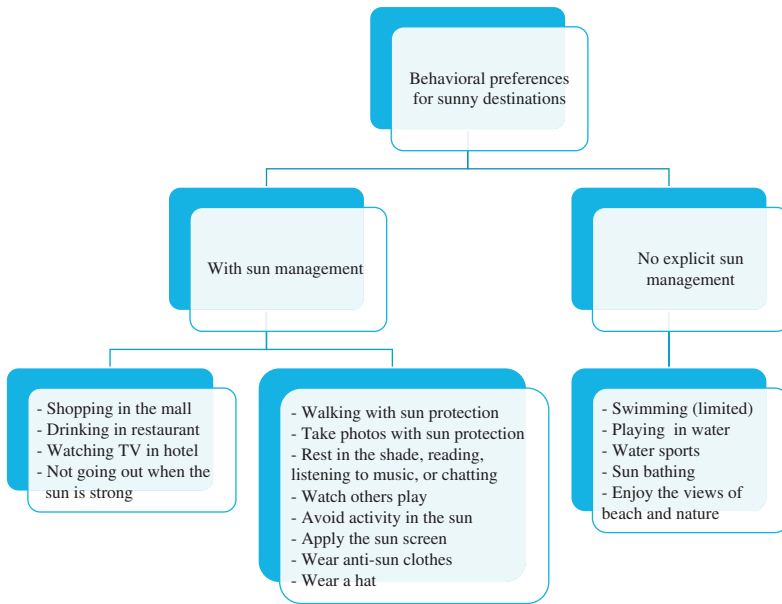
Behavioral preferences for sunny destinations

With sun management

No explicit sun management

- Shopping in the mall
- Drinking in restaurant
- Watching TV in hotel
- Not going out when the sun is strong

- Walking with sun protection
- Take photos with sun protection
- Rest in the shade, reading, listening to music, or chatting
- Watch others play
- Avoid activity in the sun
- Apply the sun screen
- Wear anti-sun clothes
- Wear a hat

- Swimming (limited)
- Playing in water
- Water sports
- Sun bathing
- Enjoy the views of beach and nature